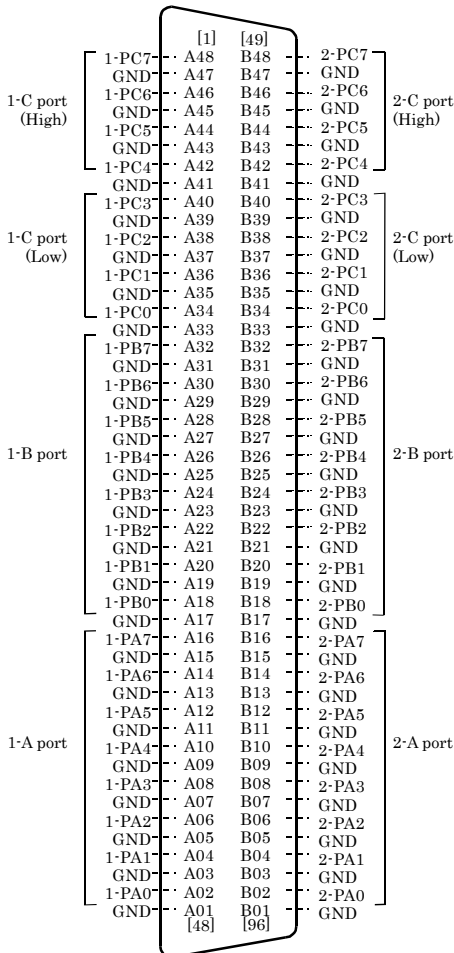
[1] [49]

1-C port (High)
1-PC7 A48 B48 2-PC7
GND A47 B47 GND
1-PC6 A46 B46 2-PC6
GND A45 B45 GND
1-PC5 A44 B44 2-PC5
GND A43 B43 GND
1-PC4 A42 B42 2-PC4
2-C port (High)

GND A41 B41 GND

1-C port (Low)
1-PC3 A40 B40 2-PC3
GND A39 B39 GND
1-PC2 A38 B38 2-PC2
GND A37 B37 GND
1-PC1 A36 B36 2-PC1
GND A35 B35 GND
1-PC0 A34 B34 2-PC0
2-C port (Low)

GND A33 B33 GND

1-B port
1-PB7 A32 B32 2-PB7
GND A31 B31 GND
1-PB6 A30 B30 2-PB6
GND A29 B29 GND
1-PB5 A28 B28 2-PB5
GND A27 B27 GND
1-PB4 A26 B26 2-PB4
GND A25 B25 GND
1-PB3 A24 B24 2-PB3
GND A23 B23 GND
1-PB2 A22 B22 2-PB2
GND A21 B21 GND
1-PB1 A20 B20 2-PB1
GND A19 B19 GND
1-PB0 A18 B18 2-PB0
2-B port

GND A17 B17 GND

1-A port
1-PA7 A16 B16 2-PA7
GND A15 B15 GND
1-PA6 A14 B14 2-PA6
GND A13 B13 GND
1-PA5 A12 B12 2-PA5
GND A11 B11 GND
1-PA4 A10 B10 2-PA4
GND A09 B09 GND
1-PA3 A08 B08 2-PA3
GND A07 B07 GND
1-PA2 A06 B06 2-PA2
GND A05 B05 GND
1-PA1 A04 B04 2-PA1
GND A03 B03 GND
1-PA0 A02 B02 2-PA0
2-A port

GND A01 B01 GND
[48] [96]